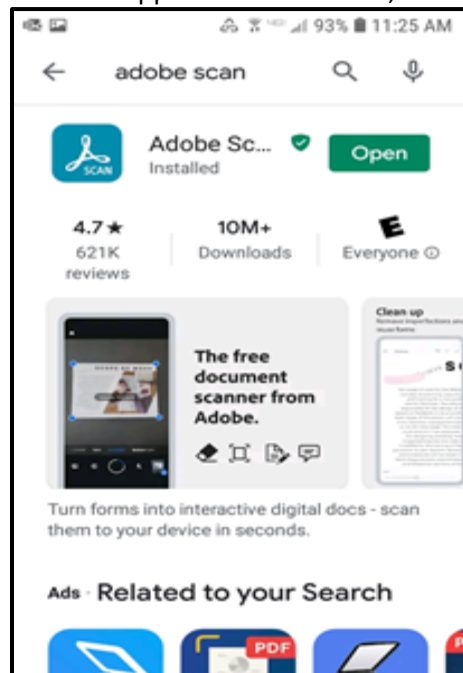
93% 11:25 AM

adobe scan

SCAN

Adobe Sc...
Installed

Open

4.7 ★
621K reviews

10M+
Downloads

E
Everyone ⓘ

The free document scanner from Adobe.

Clean up

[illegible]

Turn forms into interactive digital docs - scan them to your device in seconds.

Ads · Related to your Search

PDF